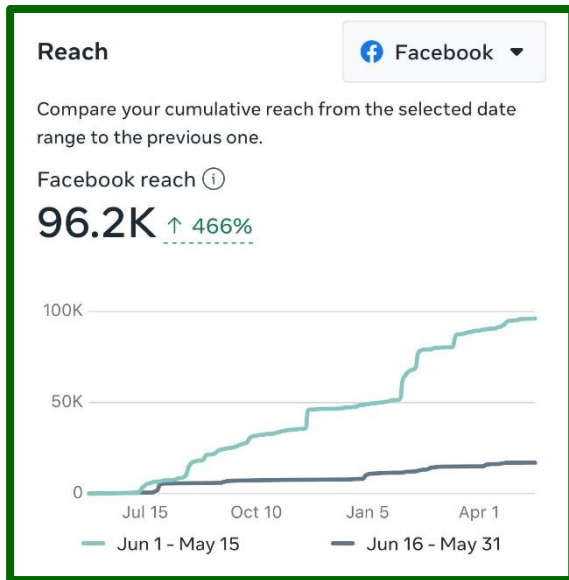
Reach

Facebook

Compare your cumulative reach from the selected date range to the previous one.

Facebook reach ⓘ

96.2K ↑ 466%

100K

50K

0

Jul 15

Oct 10

Jan 5

Apr 1

Jun 1 - May 15

Jun 16 - May 31